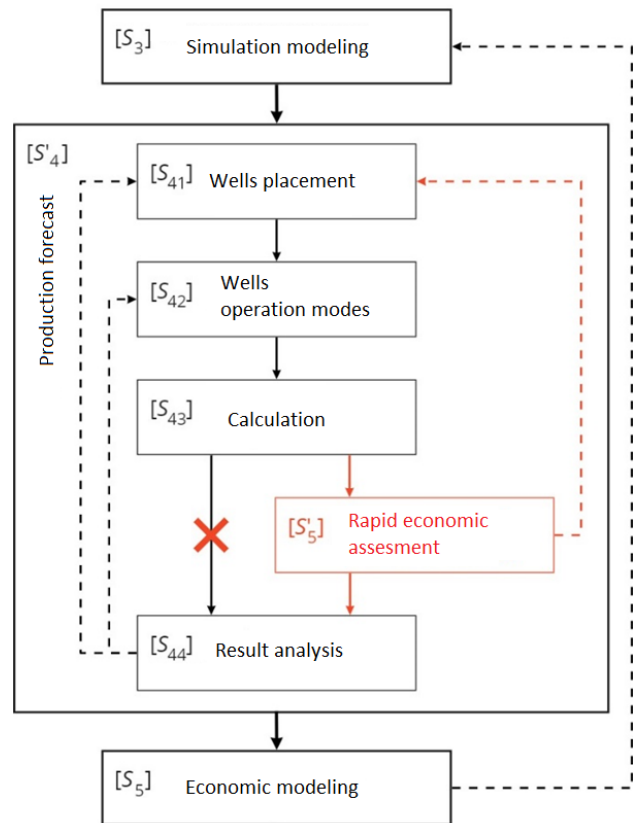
$[S_3]$ Simulation modeling

$[S'_4]$

Production forecast

$[S_{41}]$ Wells placement

$[S_{42}]$ Wells operation modes

$[S_{43}]$ Calculation

$[S'_5]$ Rapid economic assesment

$[S_{44}]$ Result analysis

$[S_5]$ Economic modeling